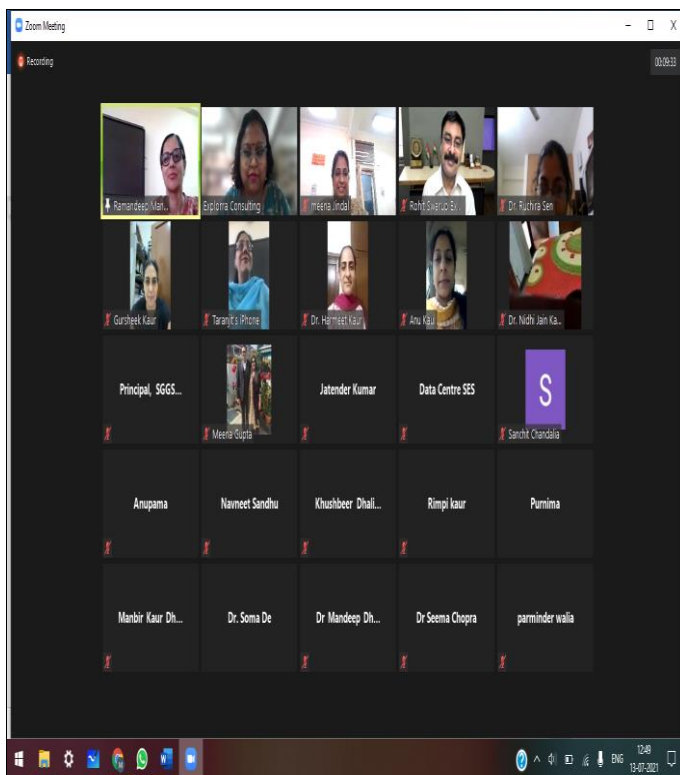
Zoom Meeting

Recording

00:09:33

Ramandeep Man...
Explorra Consulting
meena Jindal
Rohit Swarup Ev...
Dr. Ruchira Sen

Gursheek Kaur
Taranjit's iPhone
Dr. Harmeet Kaur
Anu Kau
Dr. Nidhi Jain Ka...

Principal, SGGS...
Meena Gupta
Jatender Kumar
Data Centre SES
S
Sanchit Chandalia

Anupama
Navneet Sandhu
Khushbeer Dhali...
Rimpi kaur
Purnima

Manbir Kaur Dh...
Dr. Soma De
Dr Mandeep Dh...
Dr Seema Chopra
parminder walia

ENG 12:49 13-07-2021